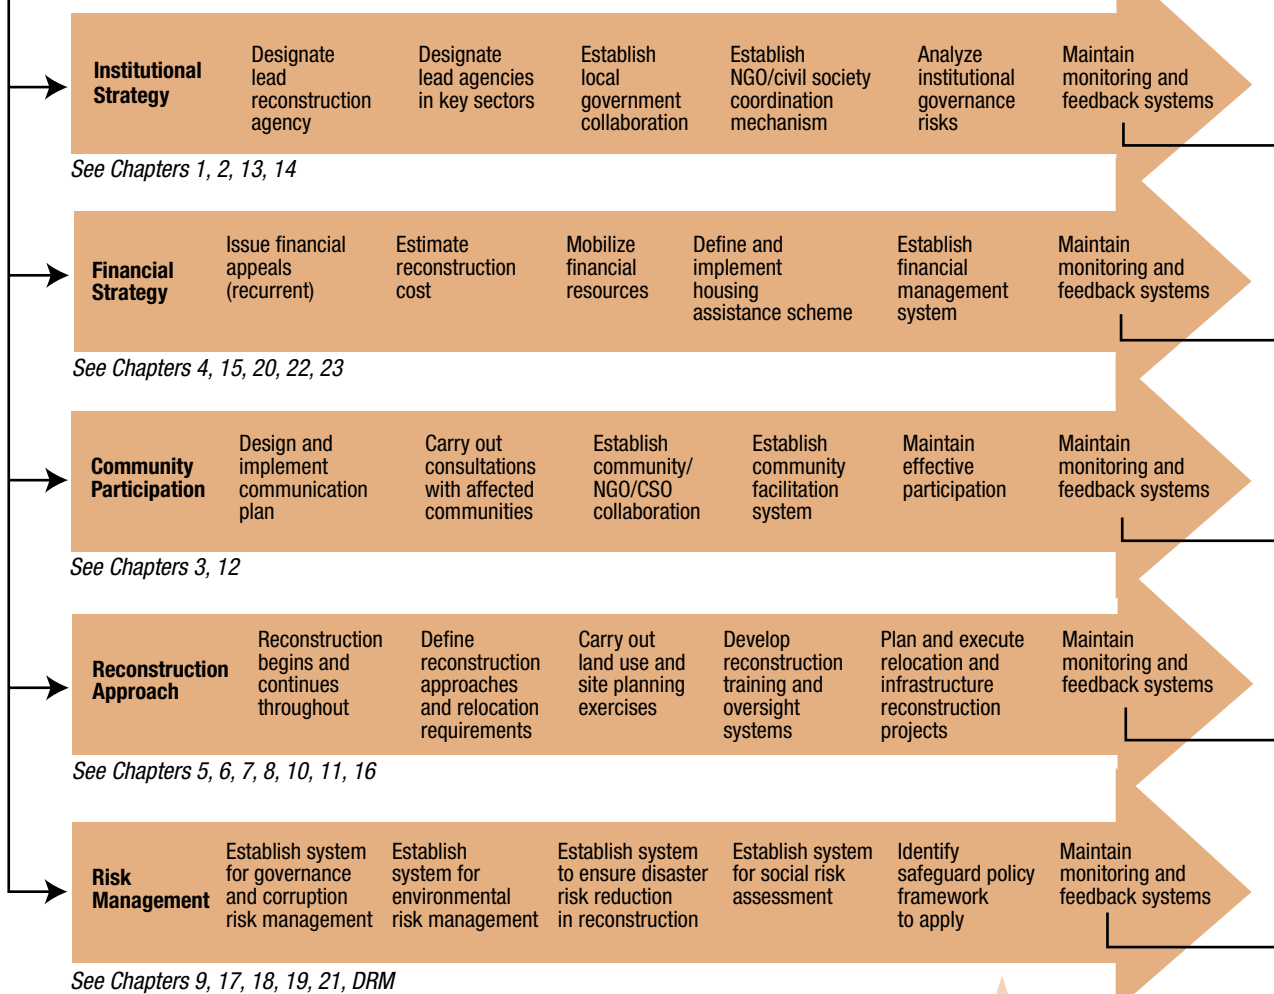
Institutional Strategy

Designate lead reconstruction agency

Designate lead agencies in key sectors

Establish local government collaboration

Establish NGO/civil society coordination mechanism

Analyze institutional governance risks

Maintain monitoring and feedback systems

See Chapters 1, 2, 13, 14

Financial Strategy

Issue financial appeals (recurrent)

Estimate reconstruction cost

Mobilize financial resources

Define and implement housing assistance scheme

Establish financial management system

Maintain monitoring and feedback systems

See Chapters 4, 15, 20, 22, 23

Community Participation

Design and implement communication plan

Carry out consultations with affected communities

Establish community/ NGO/CSO collaboration

Establish community facilitation system

Maintain effective participation

Maintain monitoring and feedback systems

See Chapters 3, 12

Reconstruction Approach

Reconstruction begins and continues throughout

Define reconstruction approaches and relocation requirements

Carry out land use and site planning exercises

Develop reconstruction training and oversight systems

Plan and execute relocation and infrastructure reconstruction projects

Maintain monitoring and feedback systems

See Chapters 5, 6, 7, 8, 10, 11, 16

Risk Management

Establish system for governance and corruption risk management

Establish system for environmental risk management

Establish system to ensure disaster risk reduction in reconstruction

Establish system for social risk assessment

Identify safeguard policy framework to apply

Maintain monitoring and feedback systems

See Chapters 9, 17, 18, 19, 21, DRM